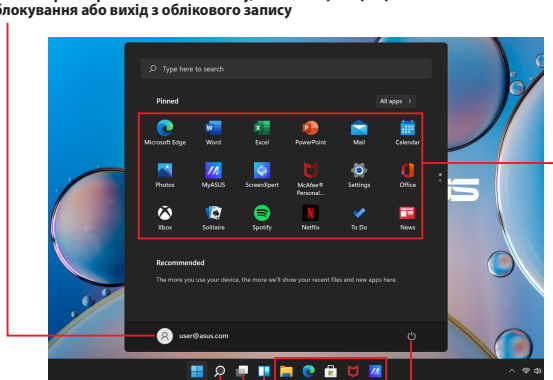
блокування або вихід з облікового запису

Type here to search

Pinned

All apps >

Microsoft Edge
Word
Excel
PowerPoint
Mail
Calendar
Photos
MyASUS
ScreenXpert
McAfee® Personal...
Settings
Office
Xbox
Solitaire
Spotify
Netflix
To Do
News

Recommended

The more you use your device, the more we'll show your recent files and new apps here.

user@asus.com